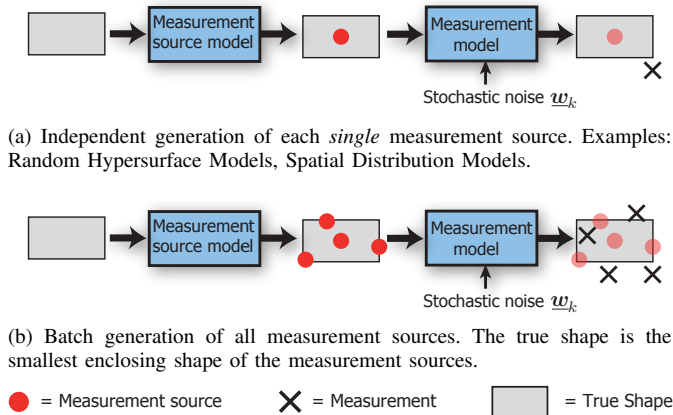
Measurement source model

Measurement model

Stochastic noise $\underline{w}_k$

(a) Independent generation of each *single* measurement source. Examples: Random Hypersurface Models, Spatial Distribution Models.

Measurement source model

Measurement model

Stochastic noise $\underline{w}_k$

(b) Batch generation of all measurement sources. The true shape is the smallest enclosing shape of the measurement sources.

= Measurement source

= Measurement

= True Shape